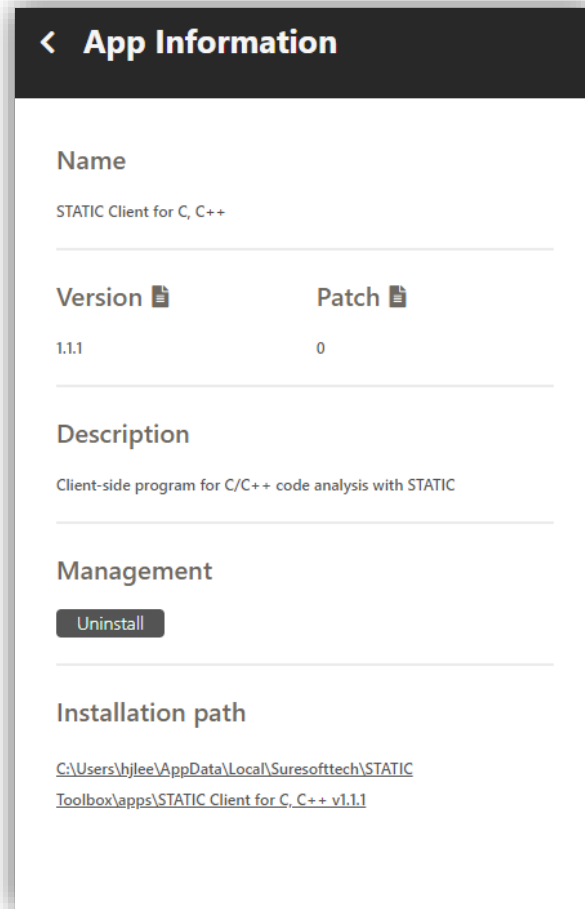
< App Information

Name

STATIC Client for C, C++

Version

1.1.1

Patch

0

Description

Client-side program for C/C++ code analysis with STATIC

Management

Uninstall

Installation path

C:\Users\hjlee\AppData\Local\Suresofttech\STATIC Toolbox\apps\STATIC Client for C, C++ v1.1.1